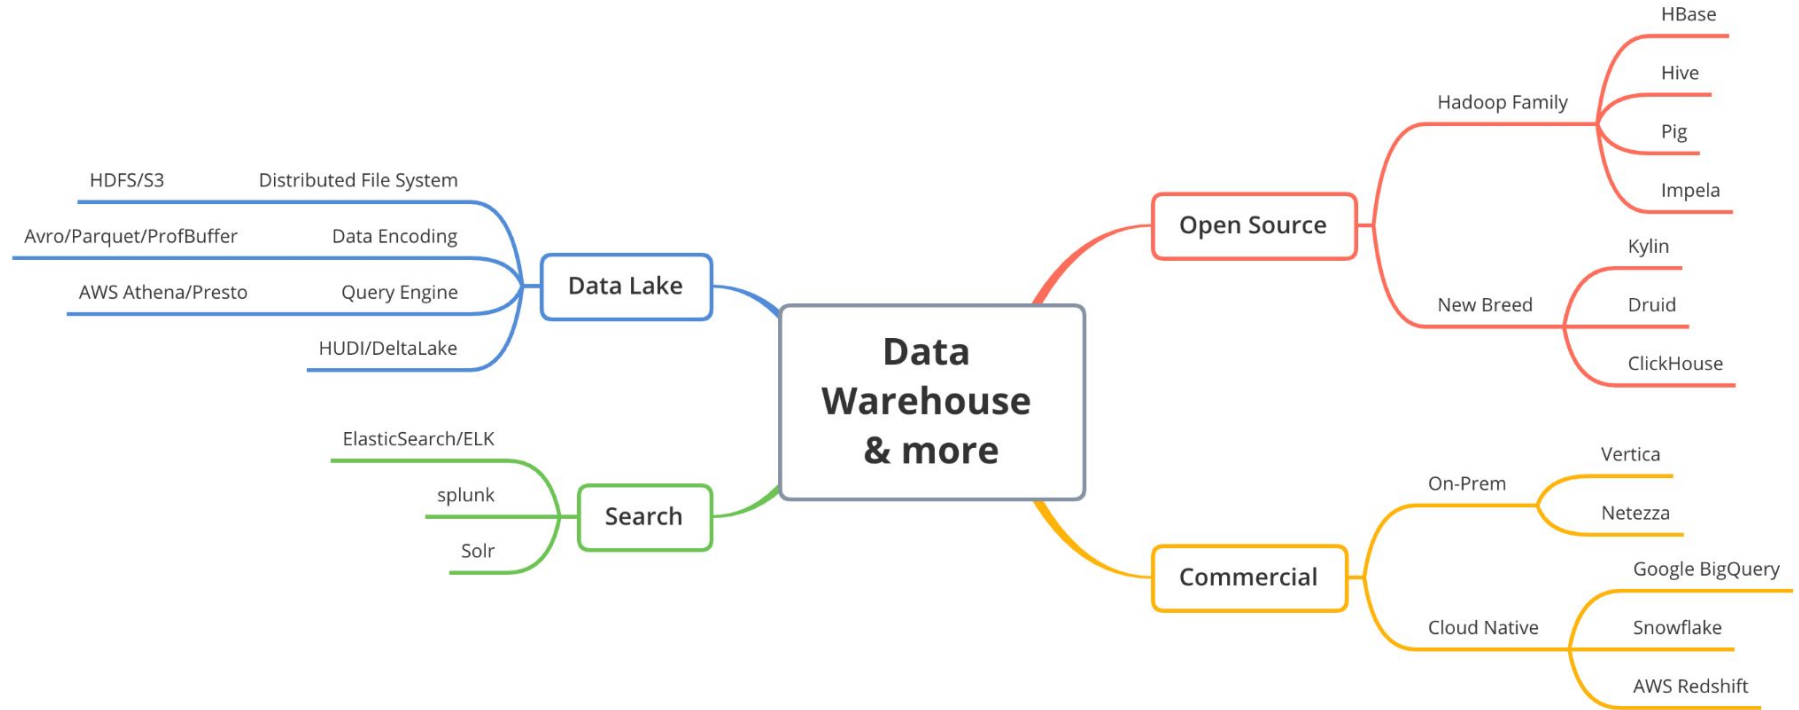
Data Warehouse & more

Data Lake
Distributed File System
HDFS/S3
Data Encoding
Avro/Parquet/ProfBuffer
Query Engine
AWS Athena/Presto
HUDI/DeltaLake

Search
ElasticSearch/ELK
splunk
Solr

Open Source
Hadoop Family
HBase
Hive
Pig
Impela
New Breed
Kylin
Druid
ClickHouse

Commercial
On-Prem
Vertica
Netezza
Cloud Native
Google BigQuery
Snowflake
AWS Redshift